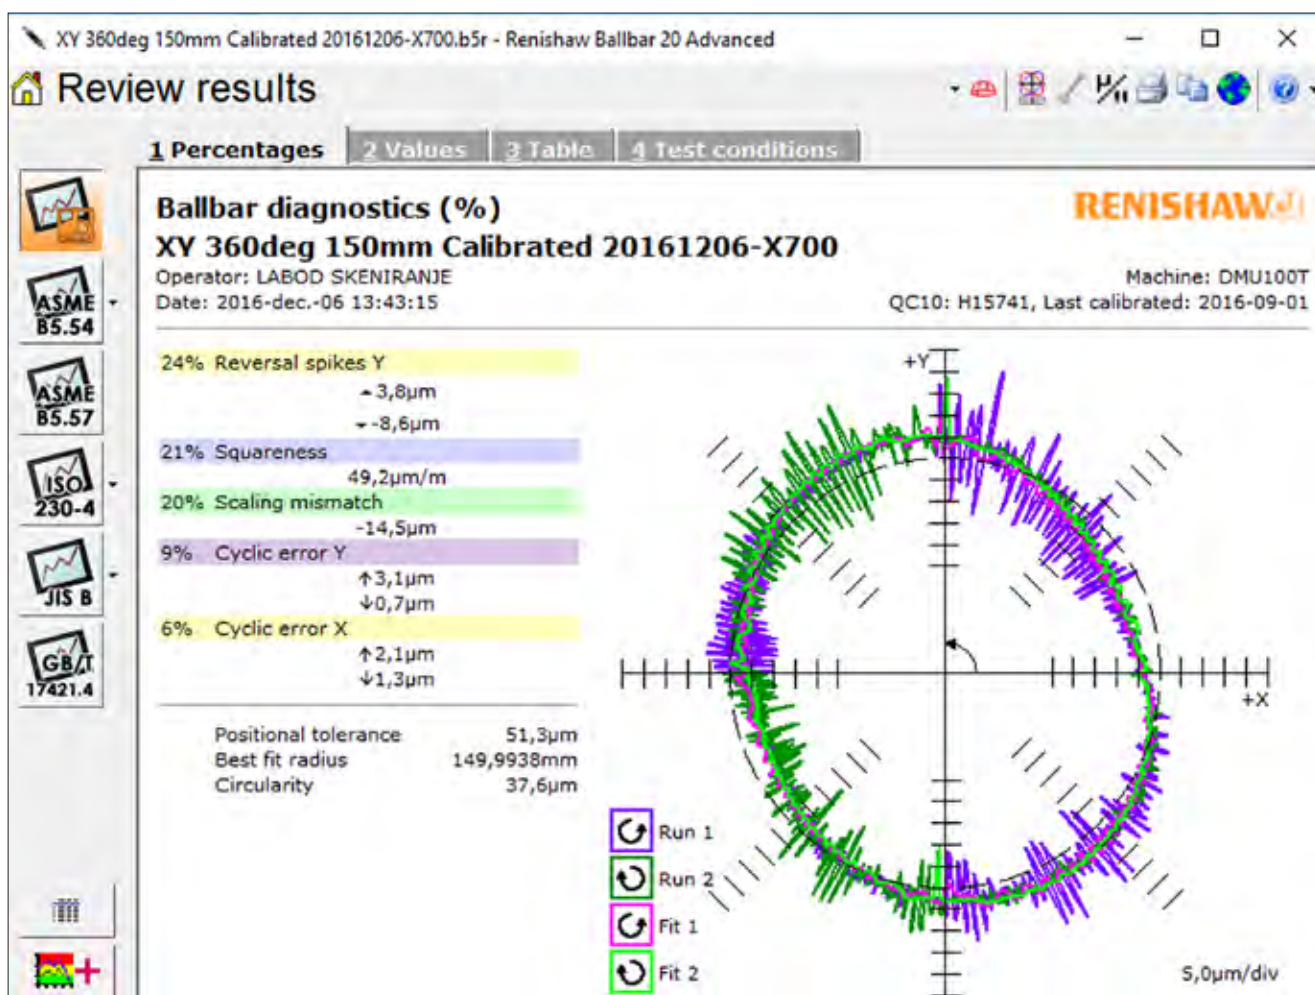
XY 360deg 150mm Calibrated 20161206-X700.b5r - Renishaw Ballbar 20 Advanced

Review results

1 Percentages | 2 Values | 3 Table | 4 Test conditions

ASME B5.54
ASME B5.57
ISO 230-4
JIS B
GB/T 17421.4

Ballbar diagnostics (%)
XY 360deg 150mm Calibrated 20161206-X700

RENISHAW

Operator: LABOD SKENIRANJE
Date: 2016-dec.-06 13:43:15

Machine: DMU100T
QC10: H15741, Last calibrated: 2016-09-01

24% Reversal spikes Y
▲3,8µm
▼-8,6µm
21% Squareness
49,2µm/m
20% Scaling mismatch
-14,5µm
9% Cyclic error Y
↑3,1µm
↓0,7µm
6% Cyclic error X
↑2,1µm
↓1,3µm

| Positional tolerance | 51,3µm |
|---|---|
| Best fit radius | 149,9938mm |
| Circularity | 37,6µm |

+Y
+X

Run 1
Run 2
Fit 1
Fit 2

5,0µm/div